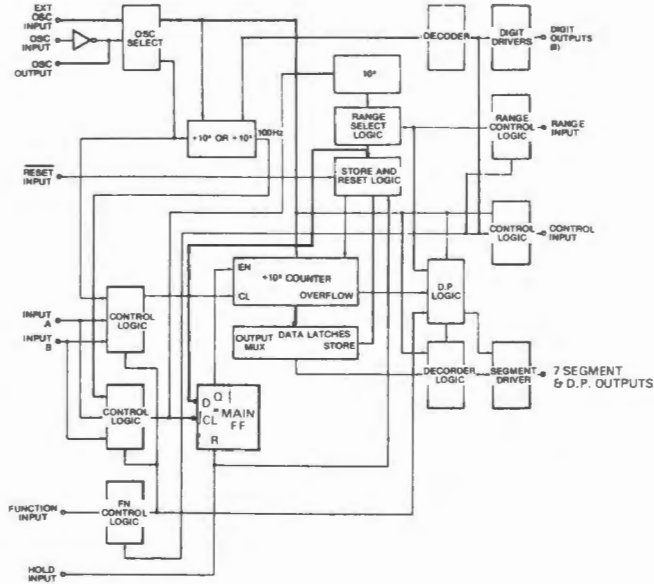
EXT OSC INPUT
OSC INPUT
OSC OUTPUT
OSC SELECT
DECODER
DIGIT DRIVERS
DIGIT OUTPUTS (8)
$10^n$
$\div 10^4$ OR $\div 10^5$
100Hz
RANGE SELECT LOGIC
RANGE CONTROL LOGIC
RANGE INPUT
$\overline{\text{RESET}}$ INPUT
STORE AND RESET LOGIC
CONTROL LOGIC
CONTROL INPUT
EN
$\div 10^8$ COUNTER
CL
OVERFLOW
D.P. LOGIC
INPUT A
INPUT B
CONTROL LOGIC
OUTPUT MUX
DATA LATCHES
STORE
DECORDER LOGIC
SEGMENT DRIVER
7 SEGMENT & D.P. OUTPUTS
CONTROL LOGIC
D
Q
CL
MAIN FF
R
FUNCTION INPUT
FN CONTROL LOGIC
HOLD INPUT